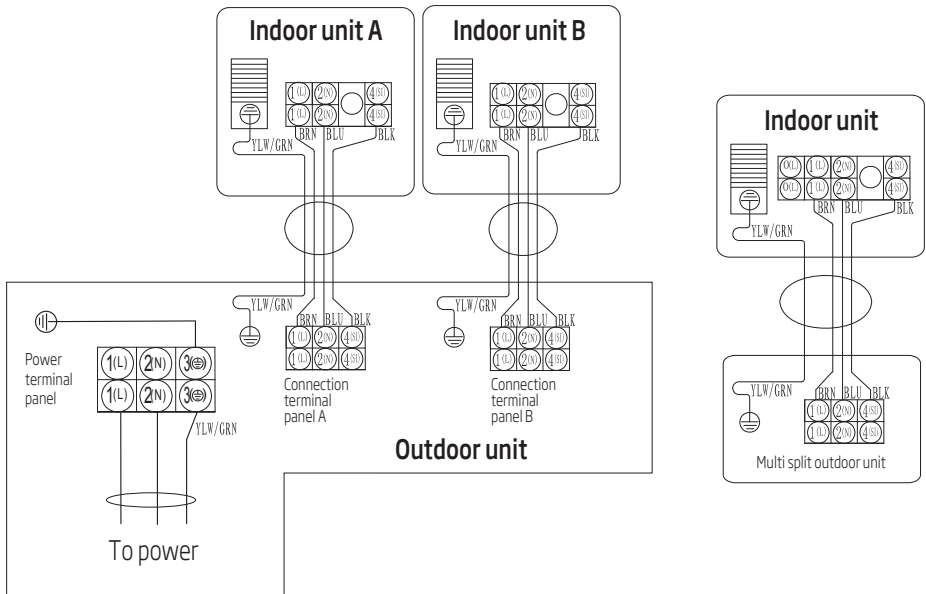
Indoor unit A

1(L) 2(N) 4(SI)
1(L) 2(N) 4(SI)
BRN BLU BLK
YLW/GRN

Indoor unit B

1(L) 2(N) 4(SI)
1(L) 2(N) 4(SI)
BRN BLU BLK
YLW/GRN

Indoor unit

0(L) 1(L) 2(N) 4(SI)
0(L) 1(L) 2(N) 4(SI)
BRN BLU BLK
YLW/GRN

YLW/GRN
BRN BLU BLK
1(L) 2(N) 4(SI)
1(L) 2(N) 4(SI)
Connection terminal panel A

YLW/GRN
BRN BLU BLK
1(L) 2(N) 4(SI)
1(L) 2(N) 4(SI)
Connection terminal panel B

Power terminal panel
1(L) 2(N) 3(⊜)
1(L) 2(N) 3(⊜)
YLW/GRN

Outdoor unit

To power

YLW/GRN
BRN BLU BLK
1(L) 2(N) 4(SI)
1(L) 2(N) 4(SI)
Multi split outdoor unit